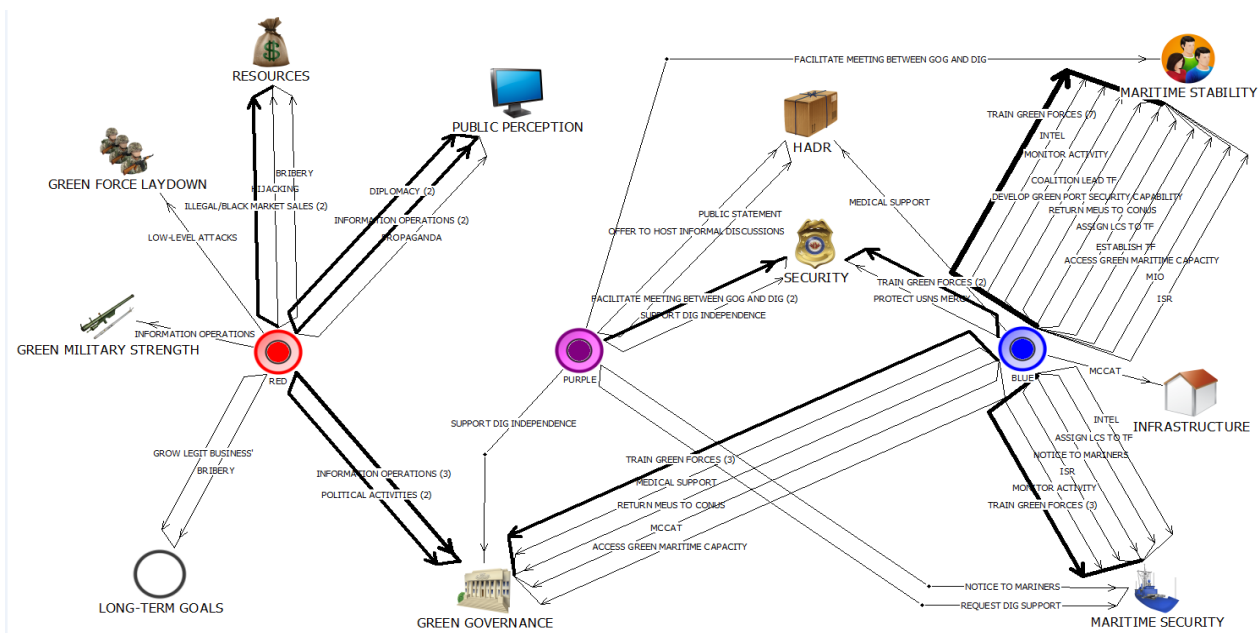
RESOURCES

PUBLIC PERCEPTION

GREEN FORCE LAYDOWN

BRIBERY
HIJACKING
ILLEGAL/BLACK MARKET SALES (2)
LOW-LEVEL ATTACKS
DIPLOMACY (2)
INFORMATION OPERATIONS (2)
PROPAGANDA

GREEN MILITARY STRENGTH
INFORMATION OPERATIONS

RED

GROW LEGIT BUSINESS'
BRIBERY

INFORMATION OPERATIONS (3)
POLITICAL ACTIVITIES (2)

LONG-TERM GOALS

GREEN GOVERNANCE

FACILITATE MEETING BETWEEN GOG AND DIG

HADR

PUBLIC STATEMENT
OFFER TO HOST INFORMAL DISCUSSIONS

MEDICAL SUPPORT

SECURITY

FACILITATE MEETING BETWEEN GOG AND DIG (2)
SUPPORT DIG INDEPENDENCE

PURPLE

SUPPORT DIG INDEPENDENCE

TRAIN GREEN FORCES (3)
MEDICAL SUPPORT
RETURN MEUS TO CONUS
MCCAT
ACCESS GREEN MARITIME CAPACITY

MARITIME STABILITY

TRAIN GREEN FORCES (7)
INTEL
MONITOR ACTIVITY
COALITION LEAD TF
DEVELOP GREEN PORT SECURITY CAPABILITY
RETURN MEUS TO CONUS
ASSIGN LCS TO TF
ESTABLISH TF
ACCESS GREEN MARITIME CAPACITY
MIO
ISR

TRAIN GREEN FORCES (2)
PROTECT USNS MERCY

BLUE

MCCAT

INFRASTRUCTURE

INTEL
ASSIGN LCS TO TF
NOTICE TO MARINERS
ISR
MONITOR ACTIVITY
TRAIN GREEN FORCES (3)

NOTICE TO MARINERS
REQUEST DIG SUPPORT

MARITIME SECURITY